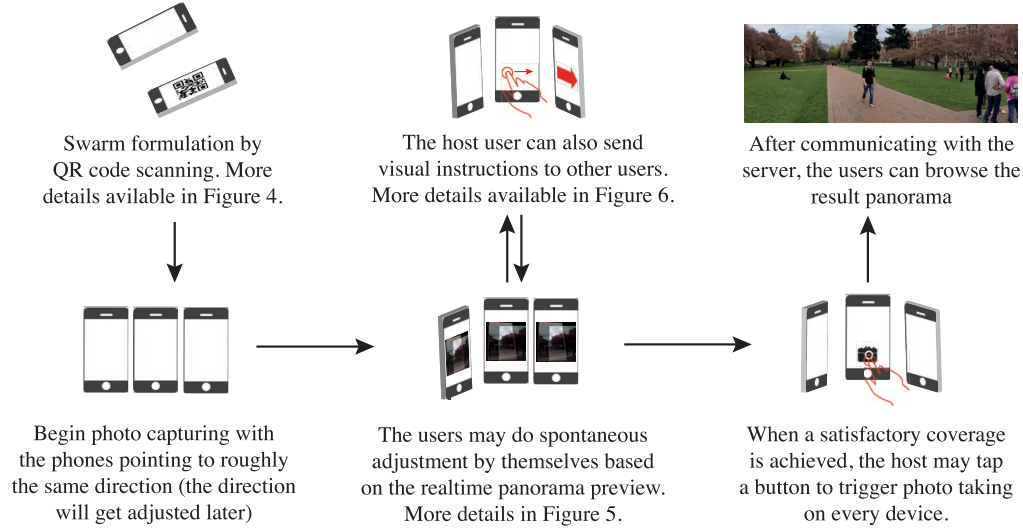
Swarm formulation by QR code scanning. More details avilable in Figure 4.

The host user can also send visual instructions to other users. More details available in Figure 6.

After communicating with the server, the users can browse the result panorama

Begin photo capturing with the phones pointing to roughly the same direction (the direction will get adjusted later)

The users may do spontaneous adjustment by themselves based on the realtime panorama preview. More details in Figure 5.

When a satisfactory coverage is achieved, the host may tap a button to trigger photo taking on every device.